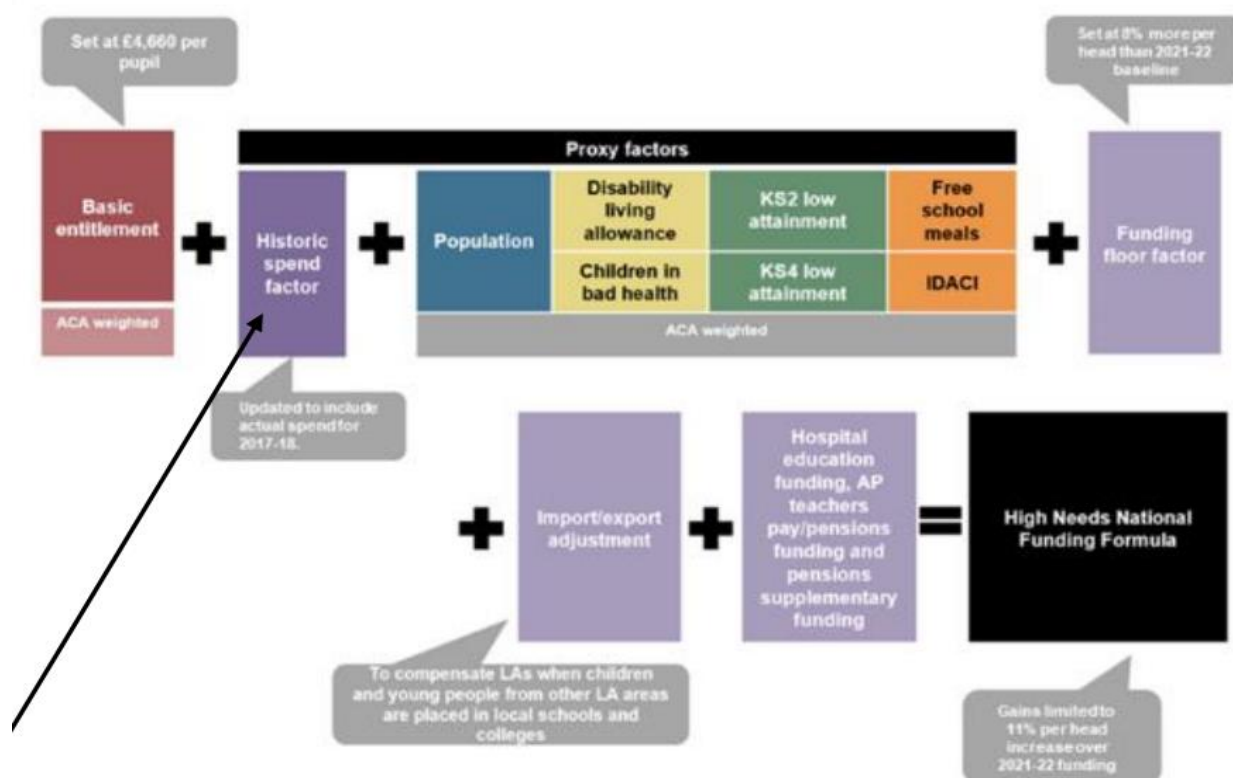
Set at £4,660 per pupil

Set at 8% more per head than 2021-22 baseline

Proxy factors

Basic entitlement

ACA weighted

Historic spend factor

Population

Disability living allowance

Children in bad health

KS2 low attainment

KS4 low attainment

Free school meals

IDACI

ACA weighted

Funding floor factor

Updated to include actual spend for 2017-18.

Import/export adjustment

Hospital education funding, AP teachers pay/pensions funding and pensions supplementary funding

High Needs National Funding Formula

To compensate LAs when children and young people from other LA areas are placed in local schools and colleges

Gains limited to 11% per head increase over 2021-22 funding